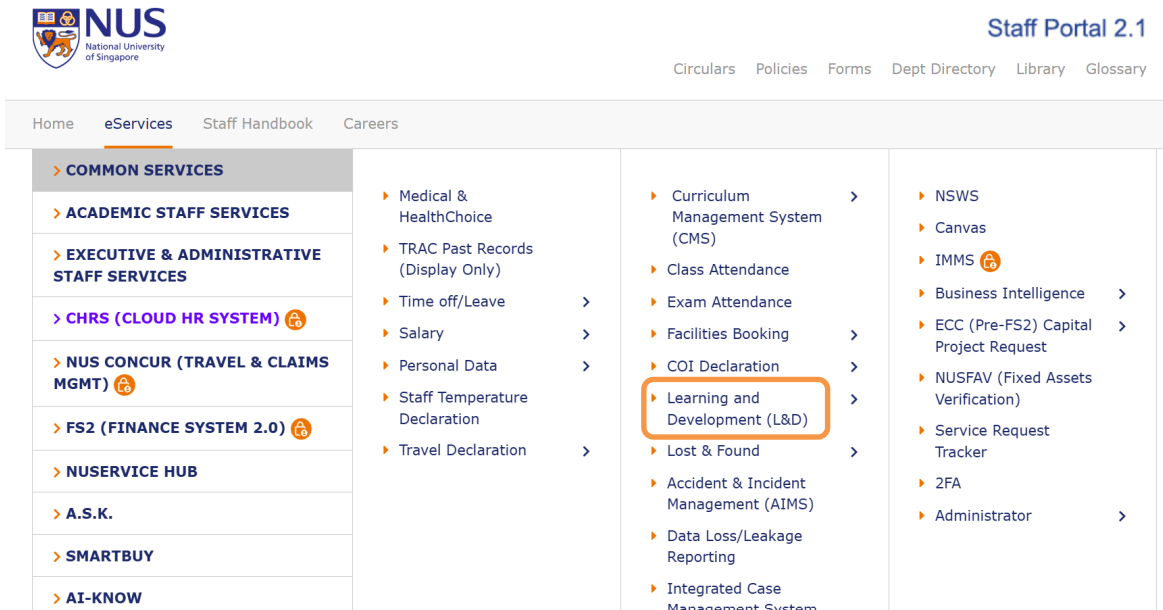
NUS
National University of Singapore

Staff Portal 2.1

Circulars Policies Forms Dept Directory Library Glossary

Home eServices Staff Handbook Careers

> COMMON SERVICES
> ACADEMIC STAFF SERVICES
> EXECUTIVE & ADMINISTRATIVE STAFF SERVICES
> CHRS (CLOUD HR SYSTEM)
> NUS CONCUR (TRAVEL & CLAIMS MGMT)
> FS2 (FINANCE SYSTEM 2.0)
> NUSERVICE HUB
> A.S.K.
> SMARTBUY
> AI-KNOW

Medical & HealthChoice
TRAC Past Records (Display Only)
Time off/Leave >
Salary >
Personal Data >
Staff Temperature Declaration
Travel Declaration >

Curriculum Management System (CMS) >
Class Attendance
Exam Attendance
Facilities Booking >
COI Declaration >
Learning and Development (L&D) >
Lost & Found >
Accident & Incident Management (AIMS)
Data Loss/Leakage Reporting
Integrated Case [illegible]

NSWS
Canvas
IMMS
Business Intelligence >
ECC (Pre-FS2) Capital Project Request >
NUSFAV (Fixed Assets Verification)
Service Request Tracker
2FA
Administrator >